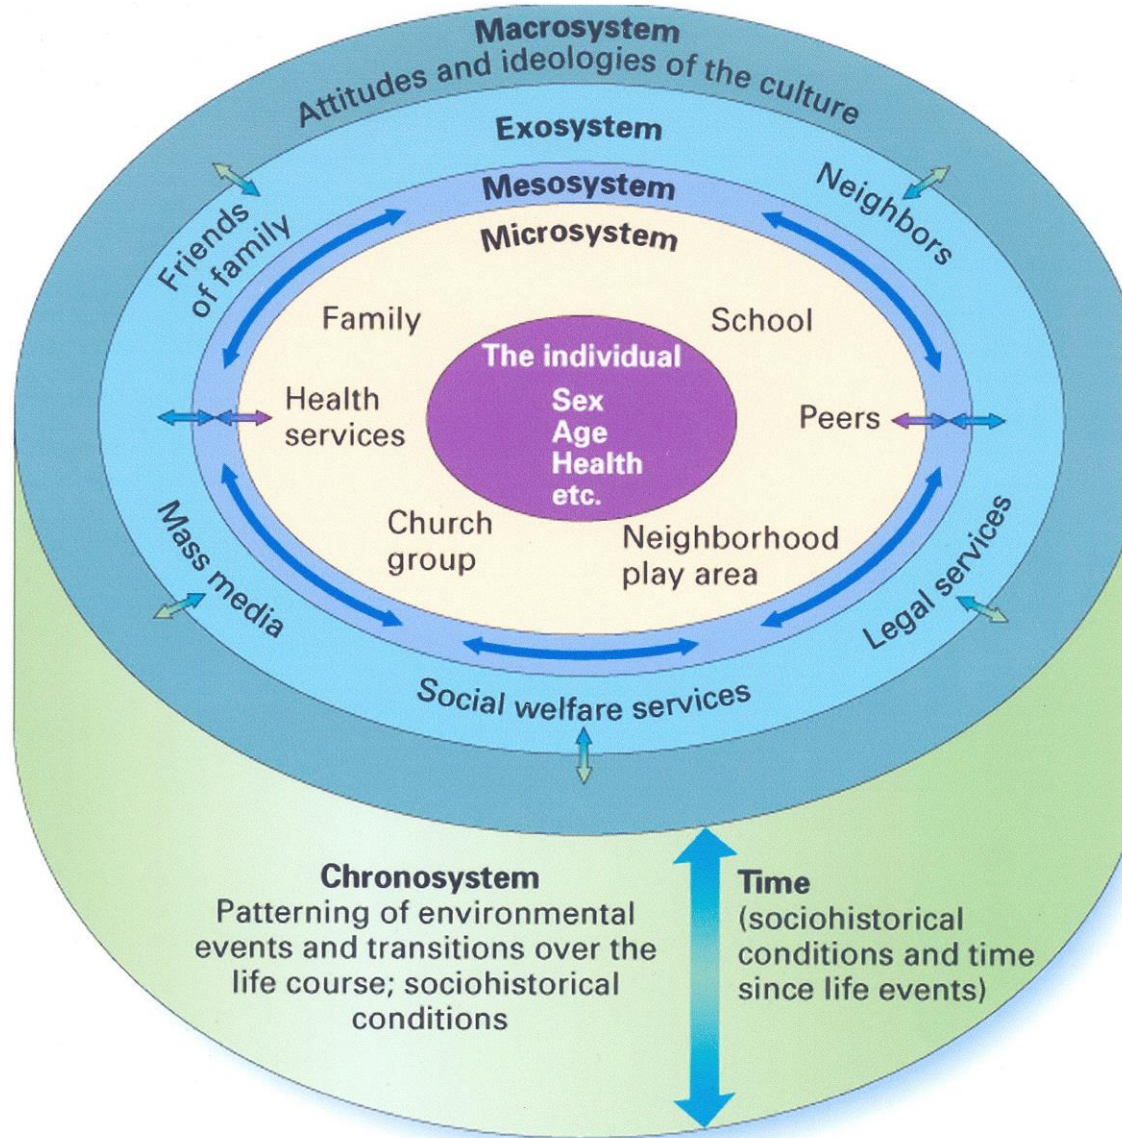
Macrosystem
Attitudes and ideologies of the culture
Exosystem
Mesosystem
Microsystem
Friends of family
Neighbors
Family
School
The individual
Sex
Age
Health
etc.
Health services
Peers
Church group
Neighborhood play area
Mass media
Legal services
Social welfare services

Chronosystem
Patterning of environmental events and transitions over the life course; sociohistorical conditions

Time
(sociohistorical conditions and time since life events)